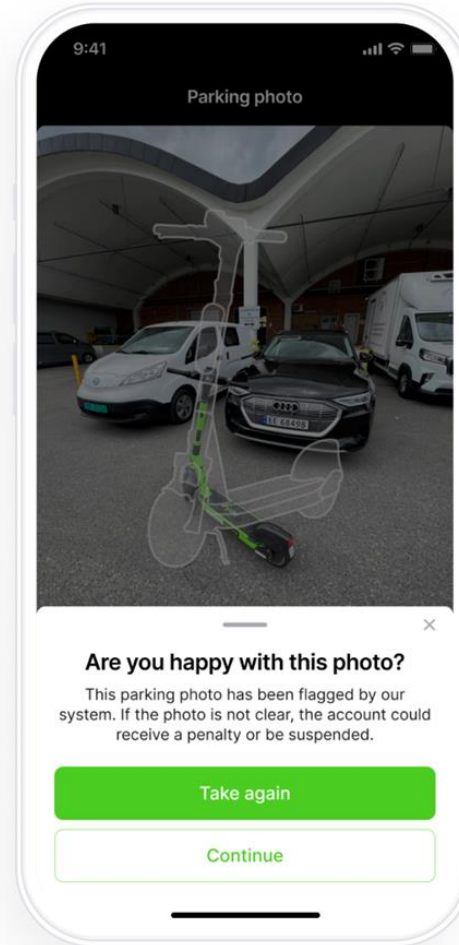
9:41

Parking photo

LE 68498

×

Are you happy with this photo?

This parking photo has been flagged by our system. If the photo is not clear, the account could receive a penalty or be suspended.

Take again

Continue